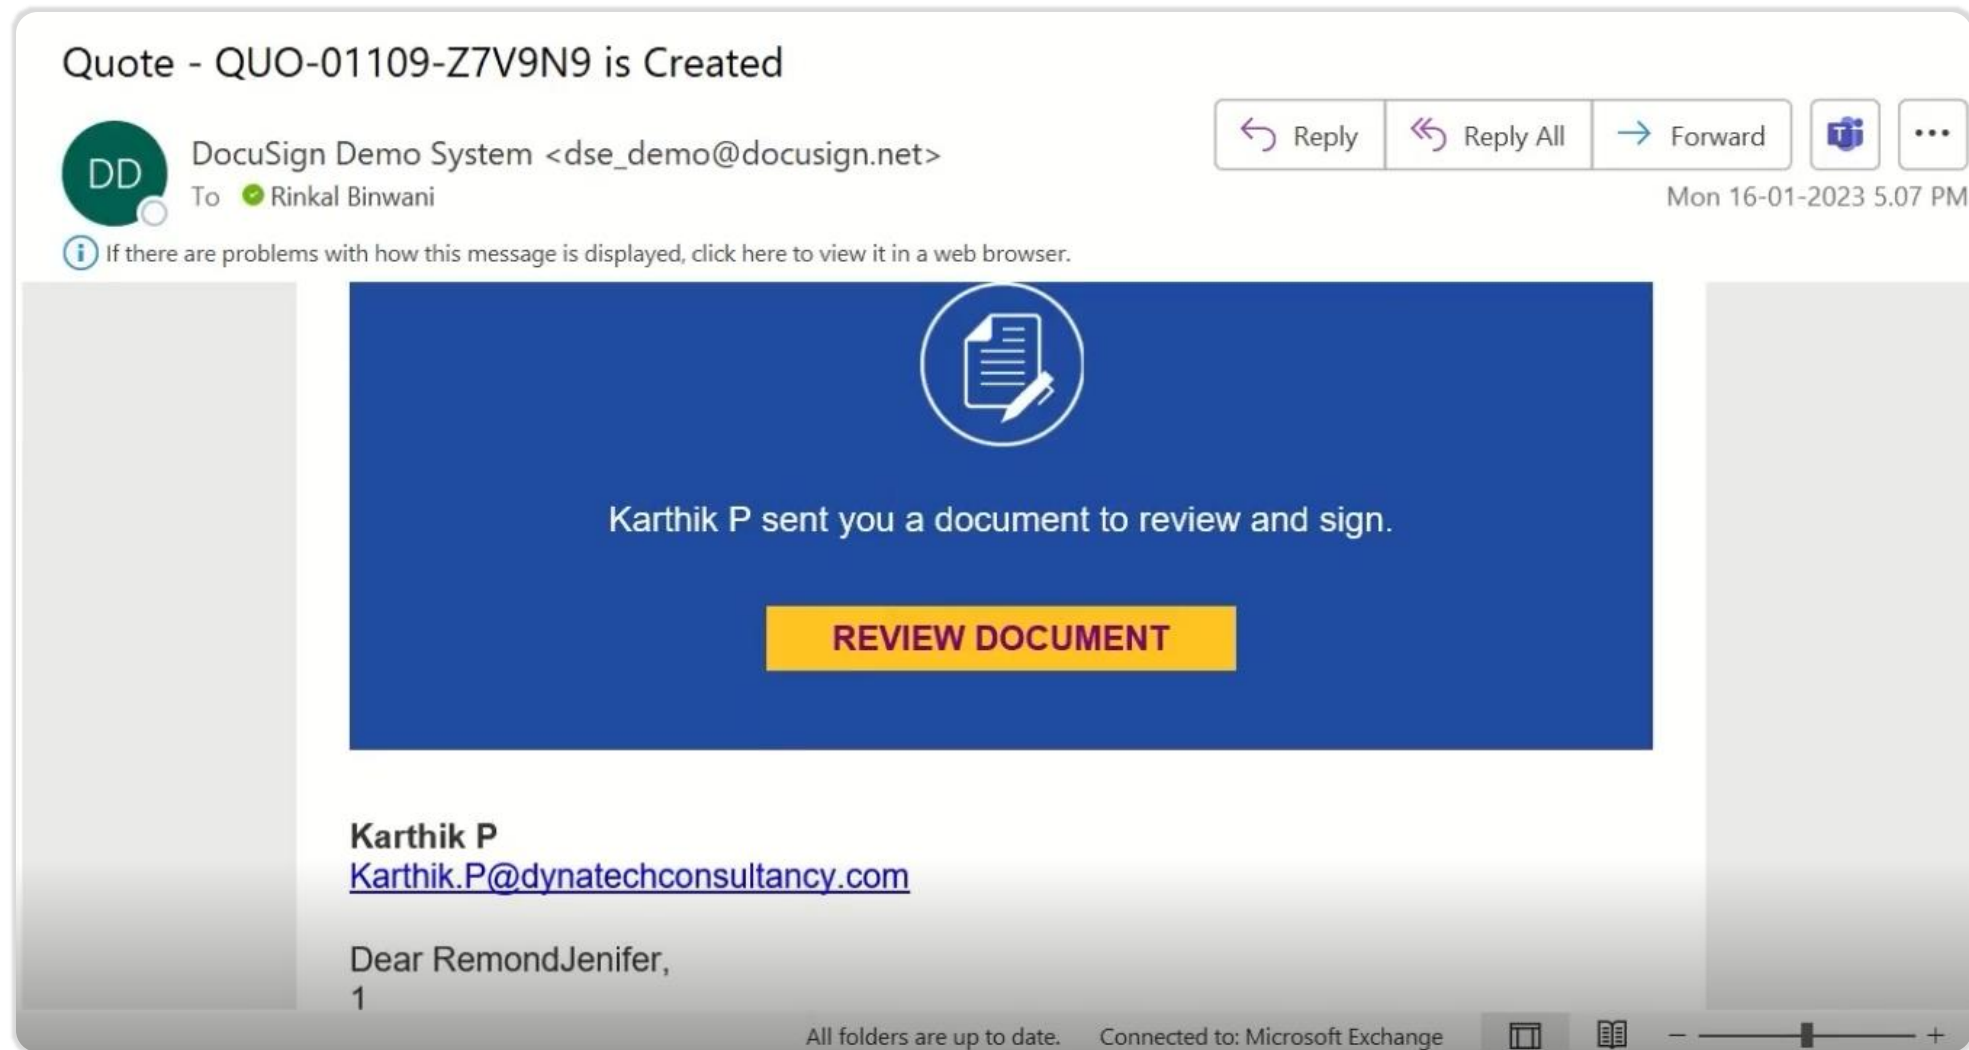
Quote - QUO-01109-Z7V9N9 is Created

DD

DocuSign Demo System <dse_demo@docusign.net>

To Rinkal Binwani

Reply Reply All Forward ...

Mon 16-01-2023 5.07 PM

If there are problems with how this message is displayed, click here to view it in a web browser.

Karthik P sent you a document to review and sign.

REVIEW DOCUMENT

Karthik P
Karthik.P@dynatechconsultancy.com

Dear RemondJenifer,
1

All folders are up to date. Connected to: Microsoft Exchange

- +